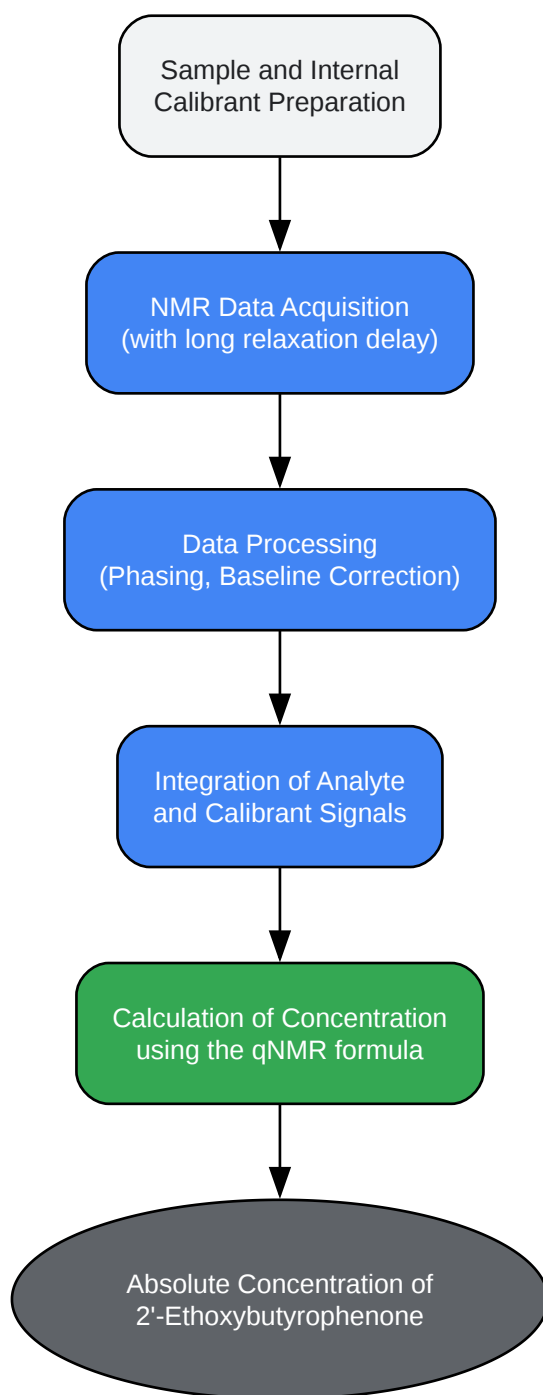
Sample and Internal Calibrant Preparation

NMR Data Acquisition (with long relaxation delay)

Data Processing (Phasing, Baseline Correction)

Integration of Analyte and Calibrant Signals

Calculation of Concentration using the qNMR formula

Absolute Concentration of 2'-Ethoxybutyrophenone